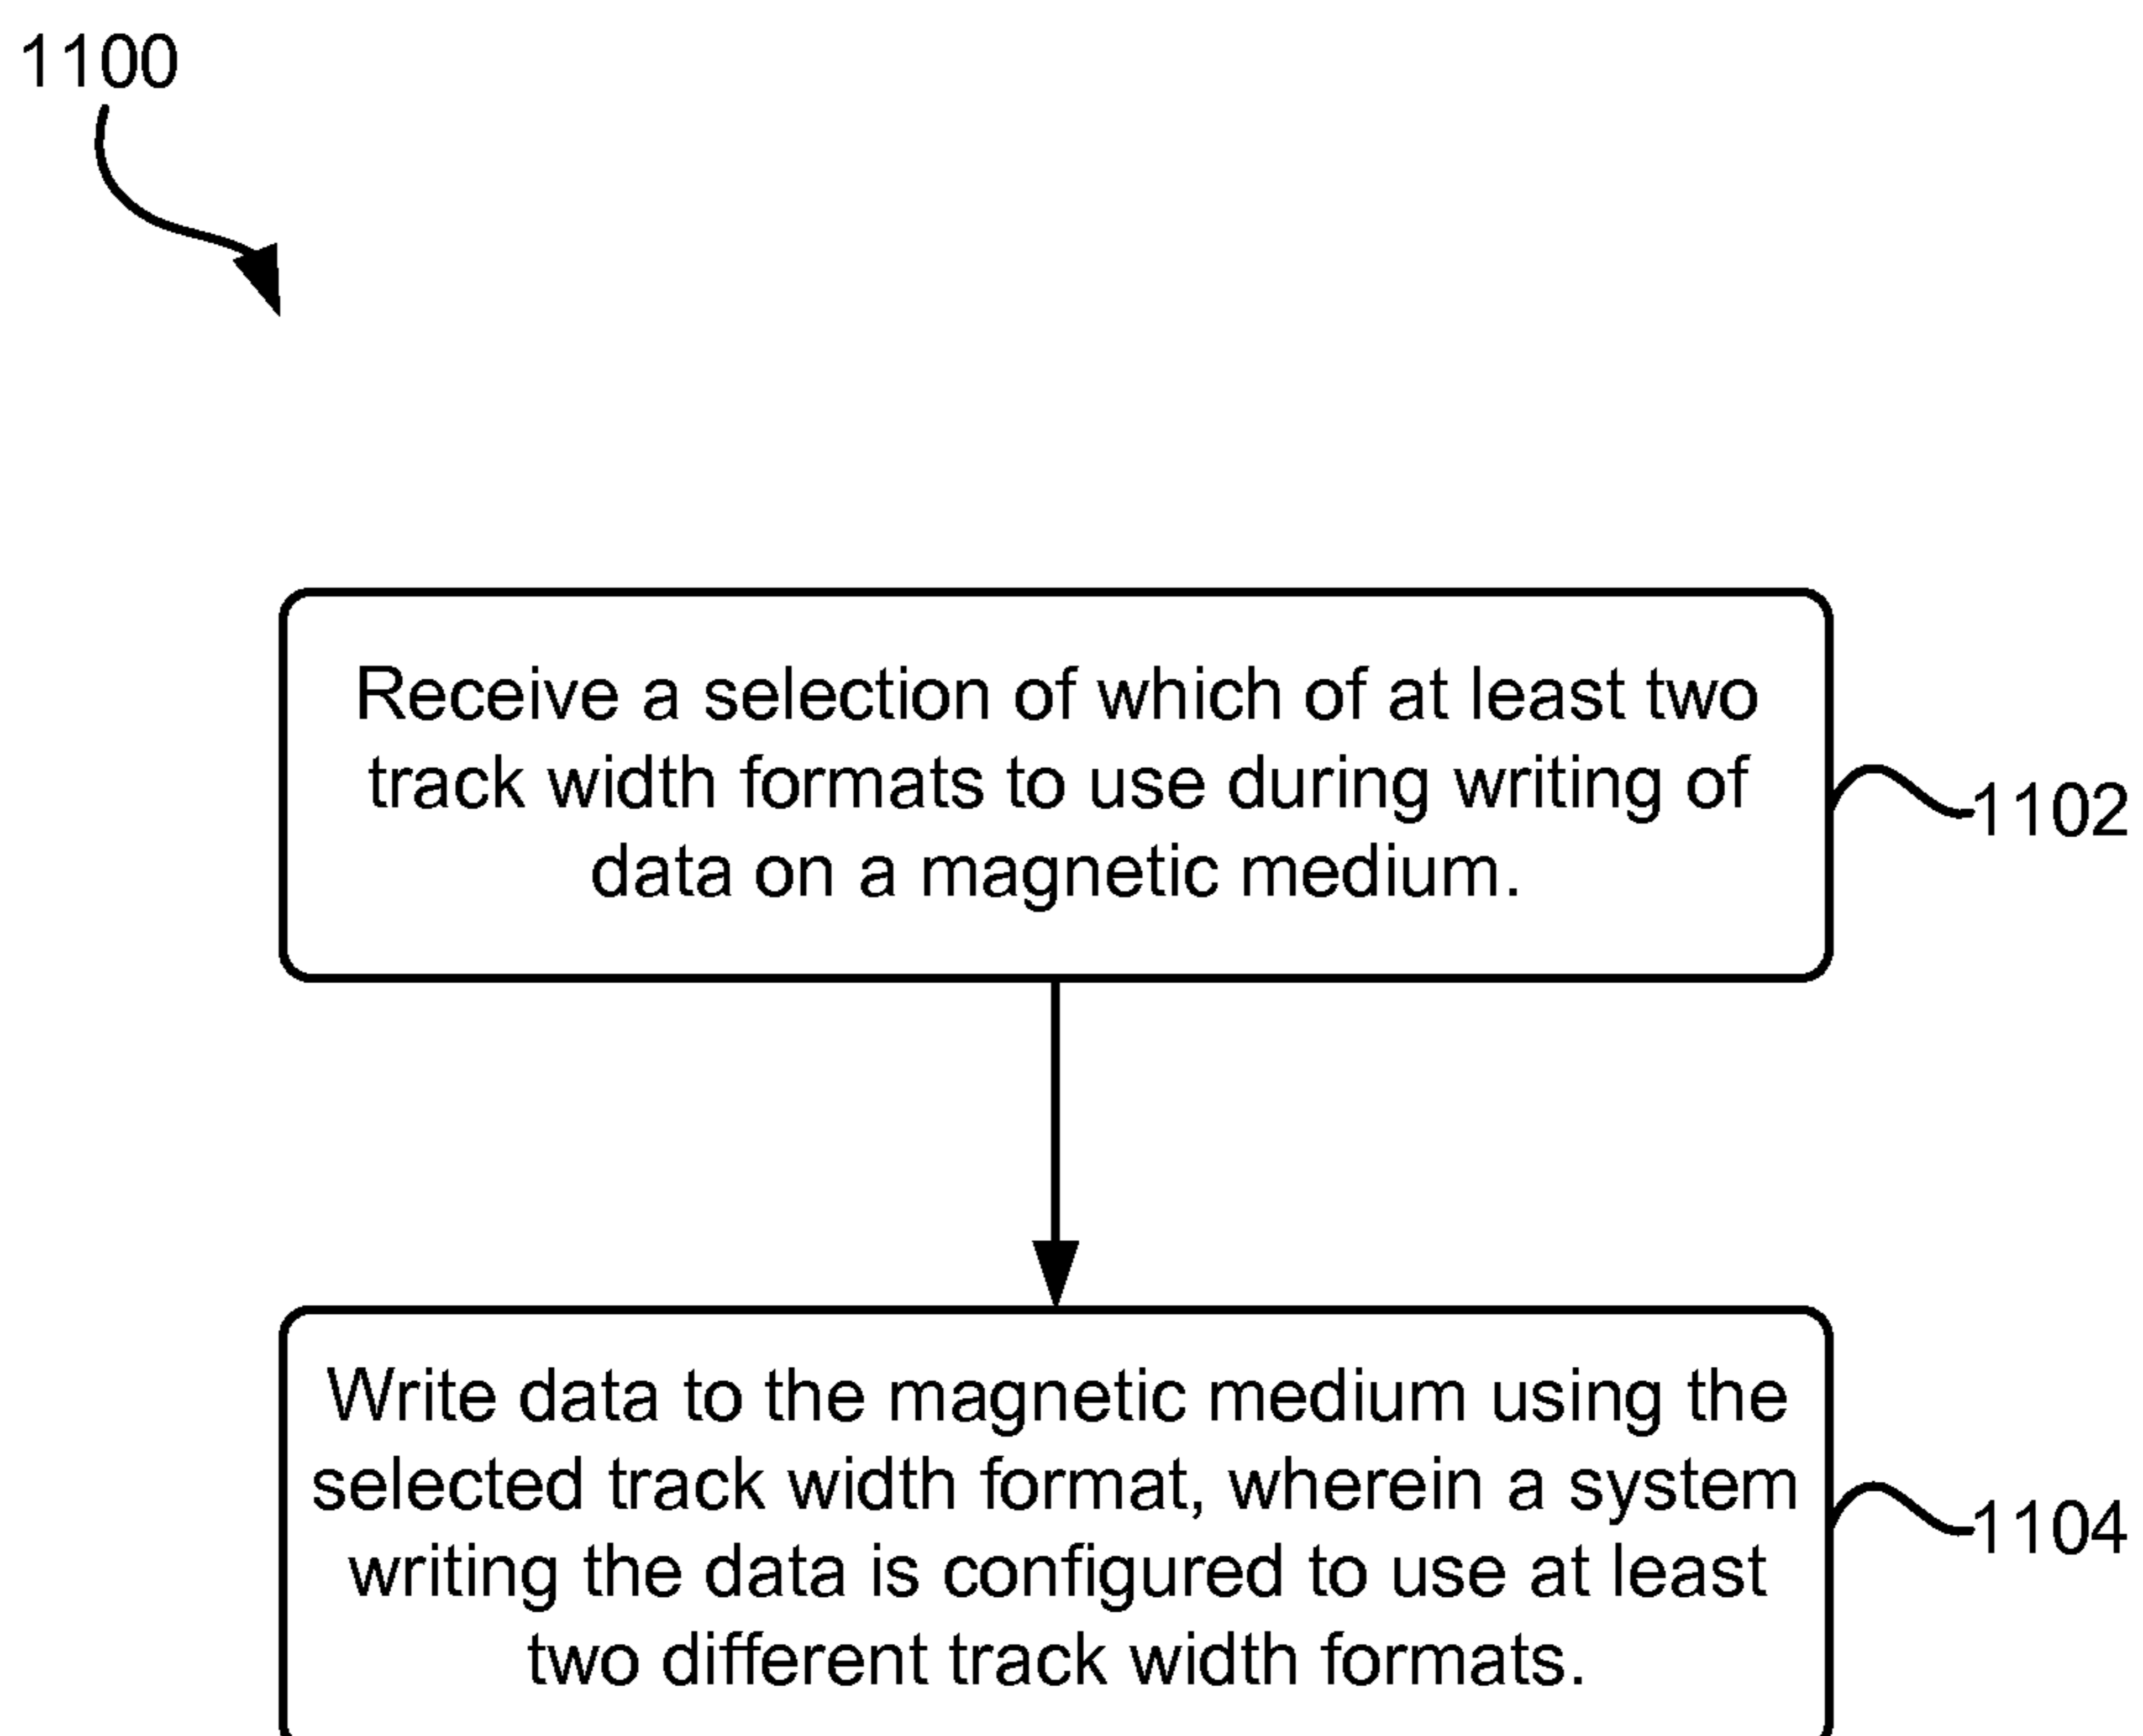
1100

Receive a selection of which of at least two track width formats to use during writing of data on a magnetic medium.

1102

Write data to the magnetic medium using the selected track width format, wherein a system writing the data is configured to use at least two different track width formats.

1104